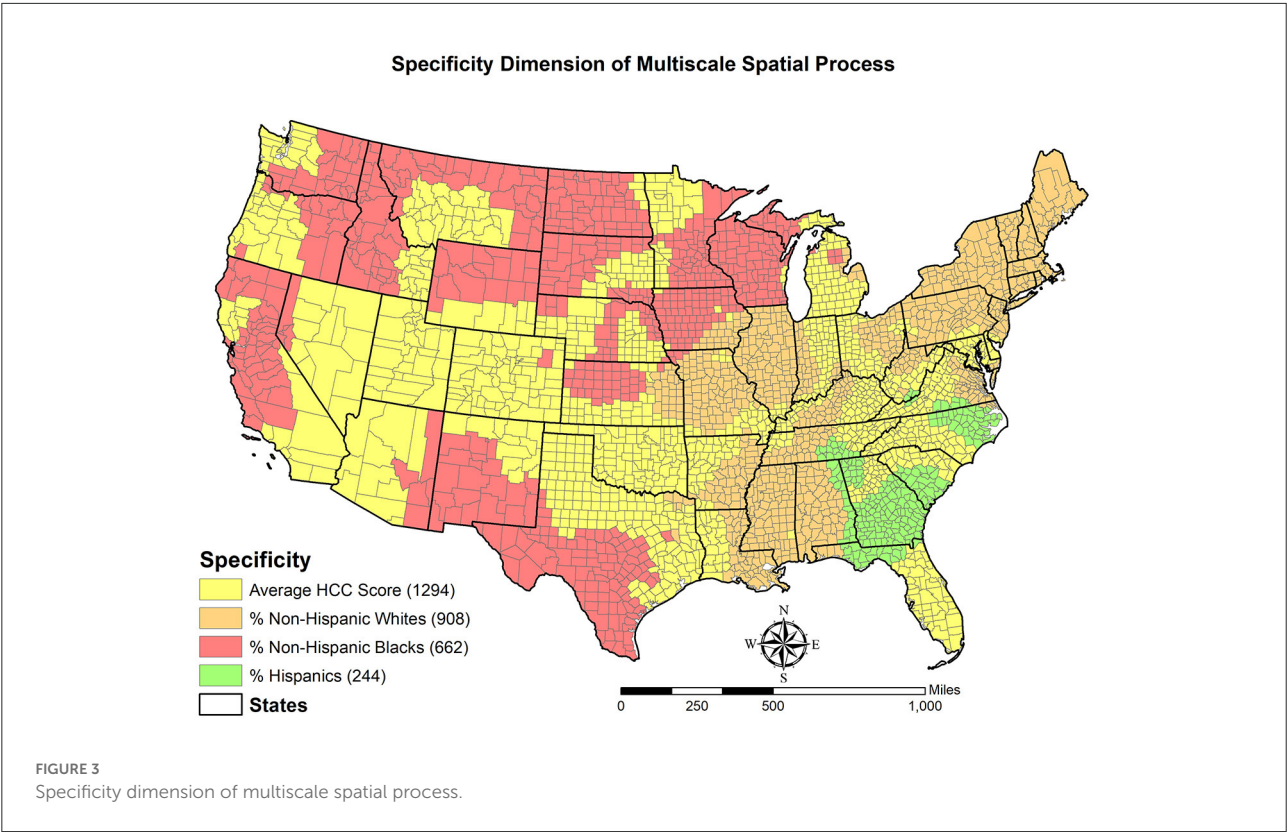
Specificity Dimension of Multiscale Spatial Process

Specificity
Average HCC Score (1294)
% Non-Hispanic Whites (908)
% Non-Hispanic Blacks (662)
% Hispanics (244)
States

N
W
E
S

Miles
0 250 500 1,000

FIGURE 3
Specificity dimension of multiscale spatial process.